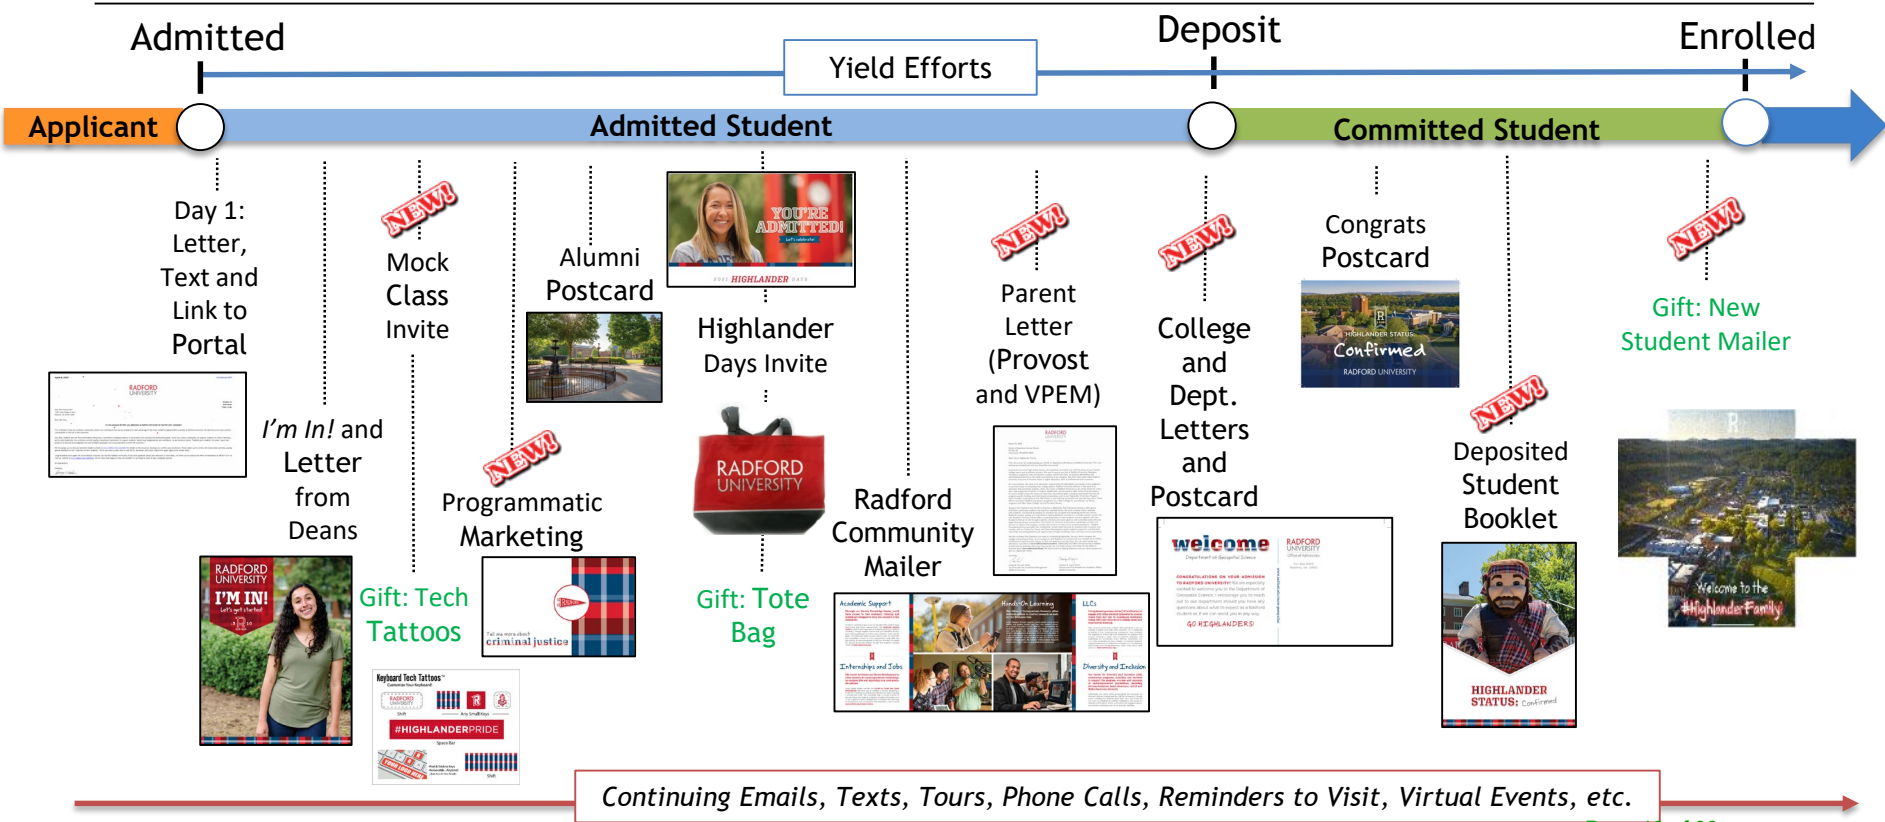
Admitted

Deposit

Enrolled

Yield Efforts

Applicant

Admitted Student

Committed Student

Day 1: Letter, Text and Link to Portal

NEW!

Mock Class Invite

Alumni Postcard

YOU'RE ADMITTED!

HIGHLANDER

Highlander Days Invite

NEW!

Parent Letter (Provost and VPEM)

NEW!

College and Dept. Letters and Postcard

Congrats Postcard

Confirmed

NEW!

Gift: New Student Mailer

I'm In! and Letter from Deans

RADFORD UNIVERSITY

I'M IN!

Gift: Tech Tattoos

NEW!

Programmatic Marketing

criminal justice

RADFORD UNIVERSITY

Gift: Tote Bag

Radford Community Mailer

welcome

GO HIGHLANDERS!

NEW!

Deposited Student Booklet

HIGHLANDER STATUS: Confirmed

Welcome to the #HighlanderFamily

#HIGHLANDERPRIDE

Continuing Emails, Texts, Tours, Phone Calls, Reminders to Visit, Virtual Events, etc.